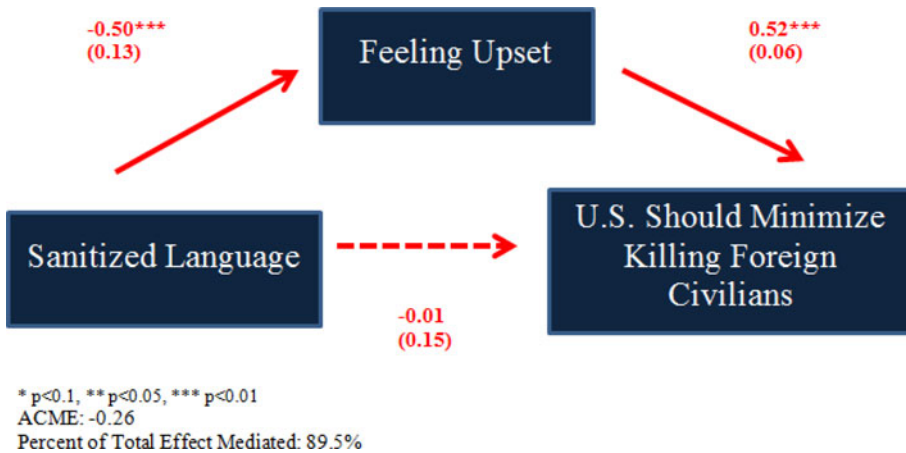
-0.50***
(0.13)

Feeling Upset

0.52***
(0.06)

Sanitized Language

U.S. Should Minimize Killing Foreign Civilians

-0.01
(0.15)

* p<0.1, ** p<0.05, *** p<0.01
ACME: -0.26
Percent of Total Effect Mediated: 89.5%